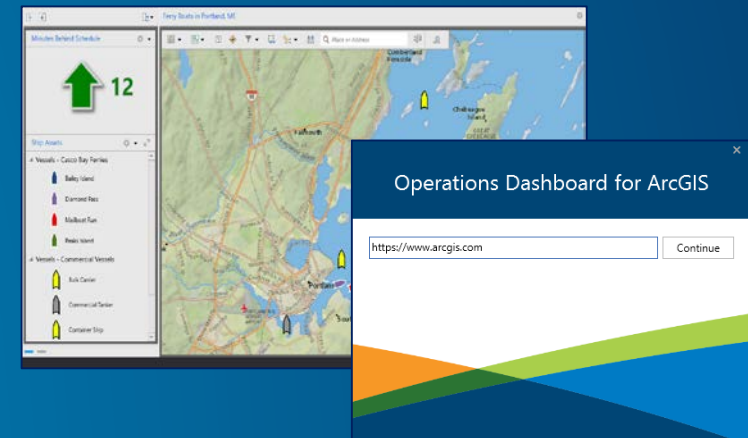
Ferry Boats in Portland, ME

Minutes Behind Schedule

12

Ship Assets

Vessels - Casco Bay Ferries

Bailey Island

Diamond Pass

Mailboat Run

Peaks Island

Vessels - Commercial Vessels

Bulk Carrier

Commercial Tanker

Container Ship

Place or Address

Cumberland Foreside

Chebeague Island

Falmouth

Portland

Operations Dashboard for ArcGIS

https://www.arcgis.com

Continue